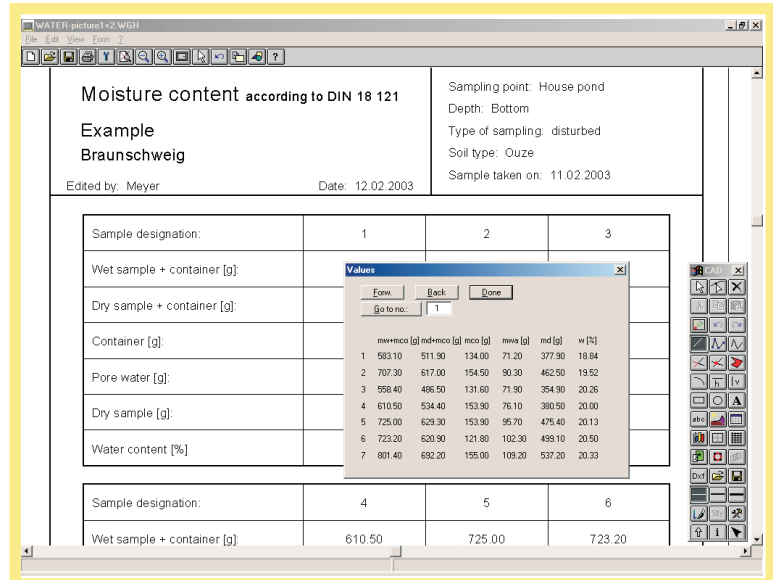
WATER-picture1+2.WGH

File Edit View Form ?

Moisture content according to DIN 18 121

Example

Braunschweig

Edited by: Meyer

Date: 12.02.2003

Sampling point: House pond

Depth: Bottom

Type of sampling: disturbed

Soil type: Ouze

Sample taken on: 11.02.2003

| Sample designation: | 1 | 2 | 3 |
|---|---|---|---|
| Wet sample + container [g]: | | | |
| Dry sample + container [g]: | | | |
| Container [g]: | | | |
| Pore water [g]: | | | |
| Dry sample [g]: | | | |
| Water content [%] | | | |

Values

Forw. Back Done

Go to no.: 1

| | mw+mco [g] | md+mco [g] | mco [g] | mwa [g] | md [g] | w [%] |
|---|---|---|---|---|---|---|
| 1 | 583.10 | 511.90 | 134.00 | 71.20 | 377.90 | 18.84 |
| 2 | 707.30 | 617.00 | 154.50 | 90.30 | 462.50 | 19.52 |
| 3 | 558.40 | 486.50 | 131.60 | 71.90 | 354.90 | 20.26 |
| 4 | 610.50 | 534.40 | 153.90 | 76.10 | 380.50 | 20.00 |
| 5 | 725.00 | 629.30 | 153.90 | 95.70 | 475.40 | 20.13 |
| 6 | 723.20 | 620.90 | 121.80 | 102.30 | 499.10 | 20.50 |
| 7 | 801.40 | 692.20 | 155.00 | 109.20 | 537.20 | 20.33 |

CAD

| Sample designation: | 4 | 5 | 6 |
|---|---|---|---|
| Wet sample + container [g]: | 610.50 | 725.00 | 723.20 |